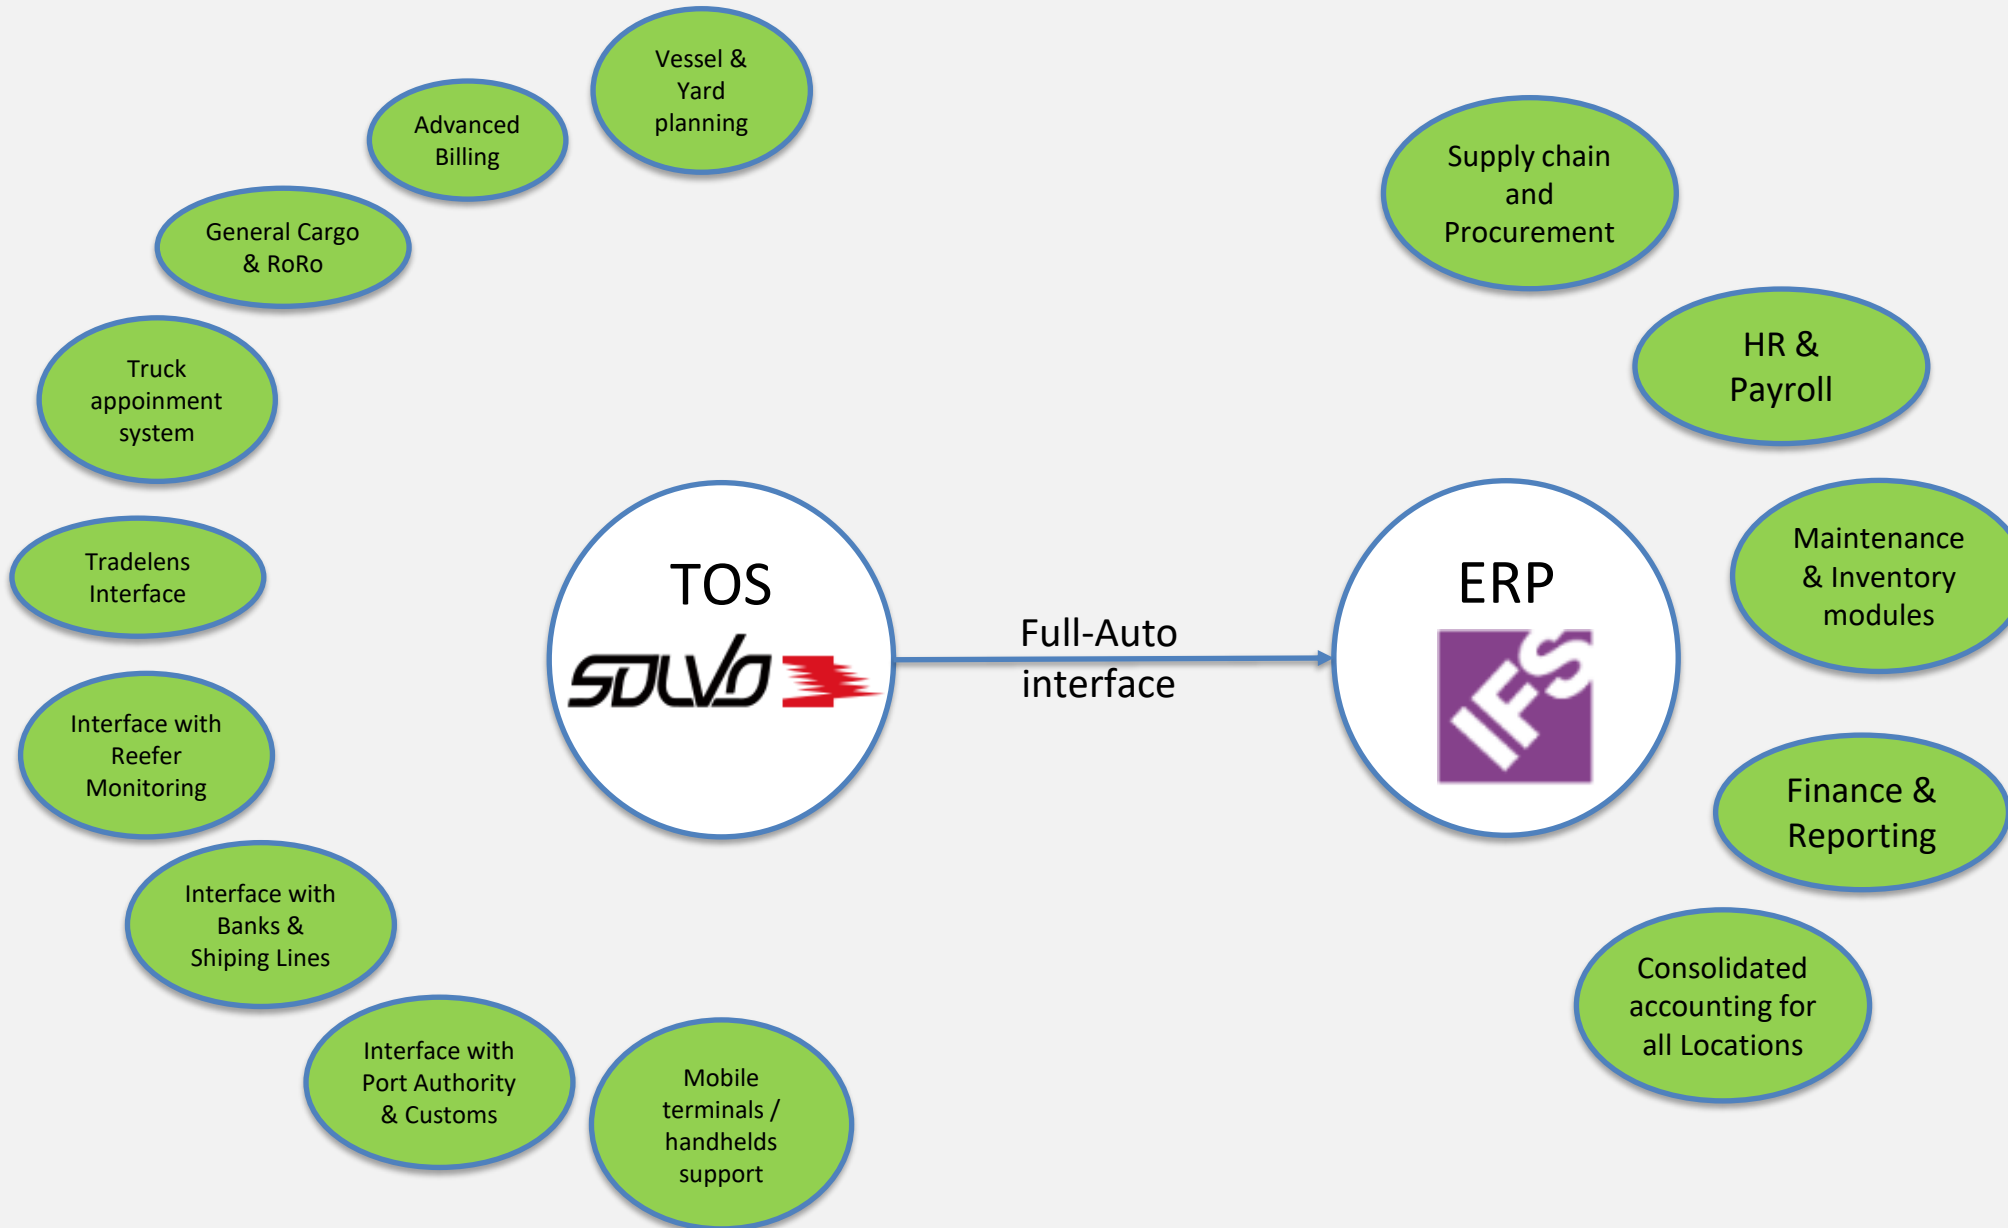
Vessel & Yard planning

Advanced Billing

General Cargo & RoRo

Truck appoinment system

Tradelens Interface

Interface with Reefer Monitoring

Interface with Banks & Shiping Lines

Interface with Port Authority & Customs

Mobile terminals / handhelds support

TOS

SOLVO

Full-Auto interface

ERP

IFS

Supply chain and Procurement

HR & Payroll

Maintenance & Inventory modules

Finance & Reporting

Consolidated accounting for all Locations